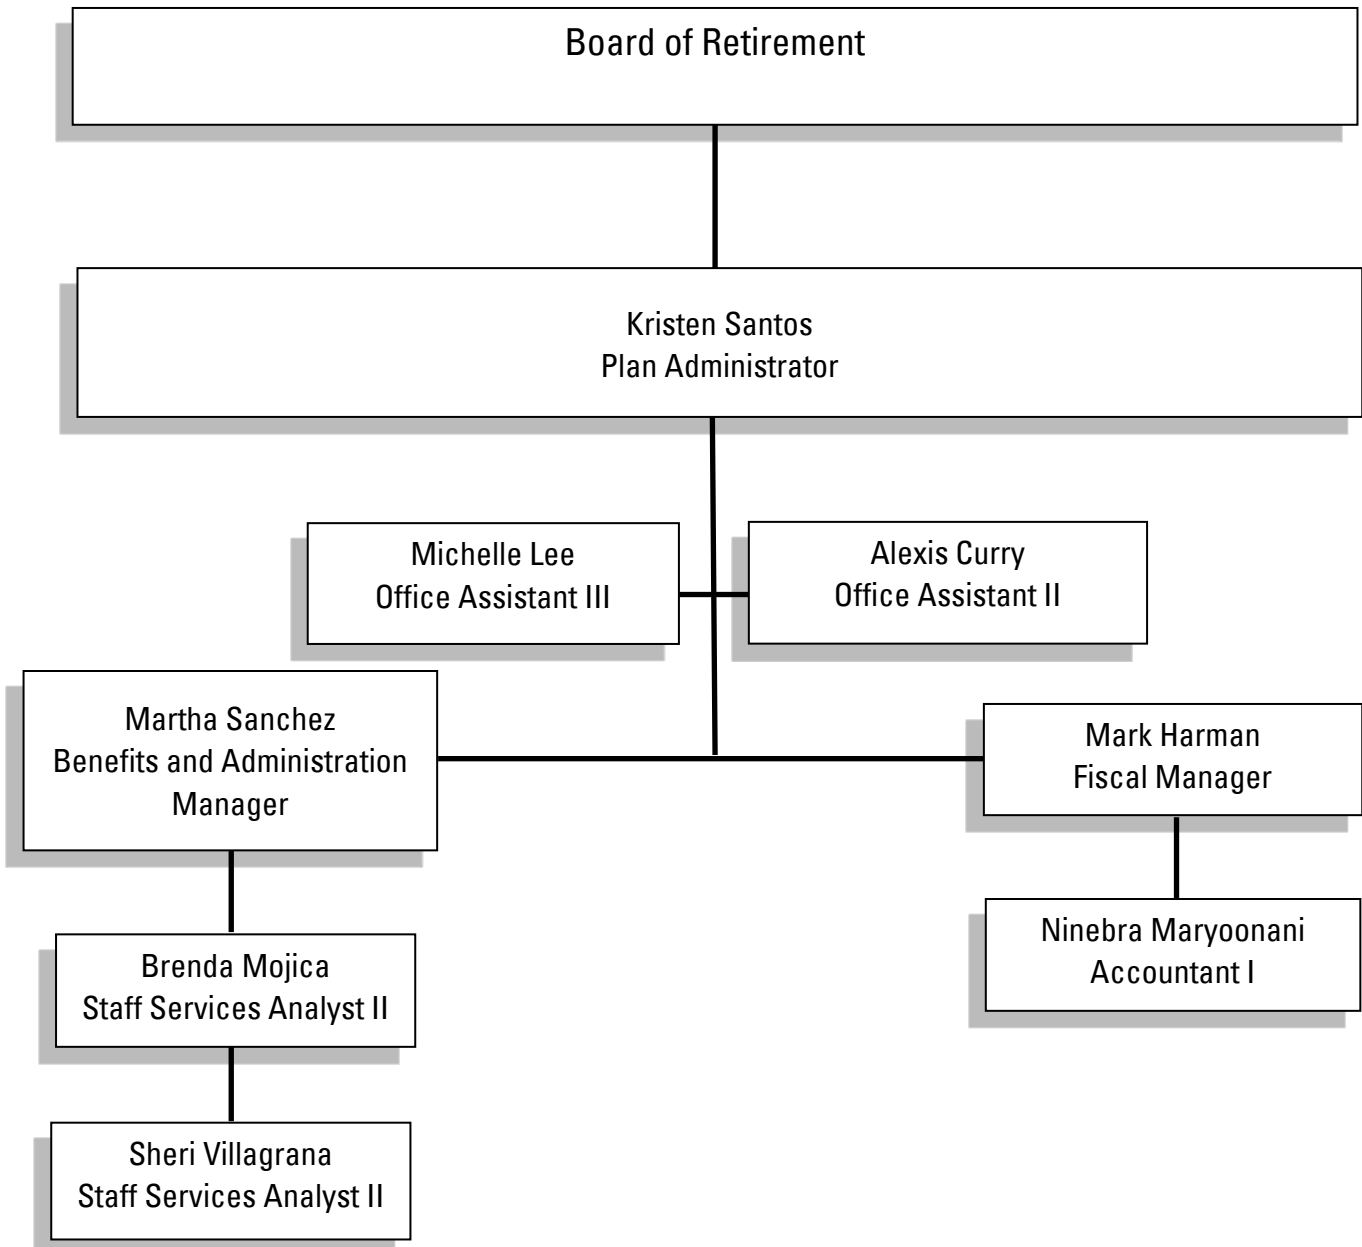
Board of Retirement

Kristen Santos
Plan Administrator

Michelle Lee
Office Assistant III

Alexis Curry
Office Assistant II

Martha Sanchez
Benefits and Administration Manager

Mark Harman
Fiscal Manager

Brenda Mojica
Staff Services Analyst II

Ninebra Maryoonani
Accountant I

Sheri Villagrana
Staff Services Analyst II